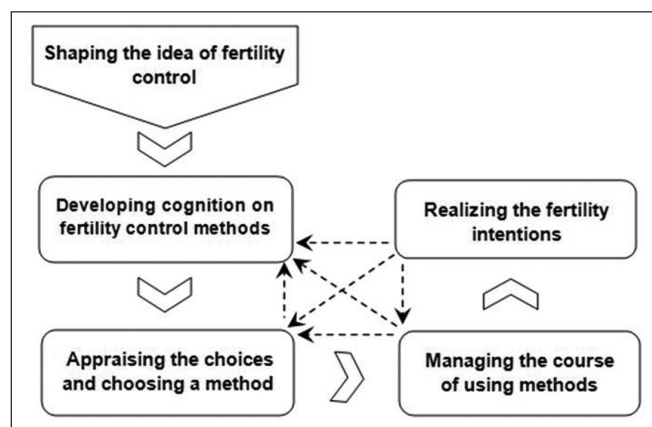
Shaping the idea of fertility control

Developing cognition on fertility control methods

Realizing the fertility intentions

Appraising the choices and choosing a method

Managing the course of using methods